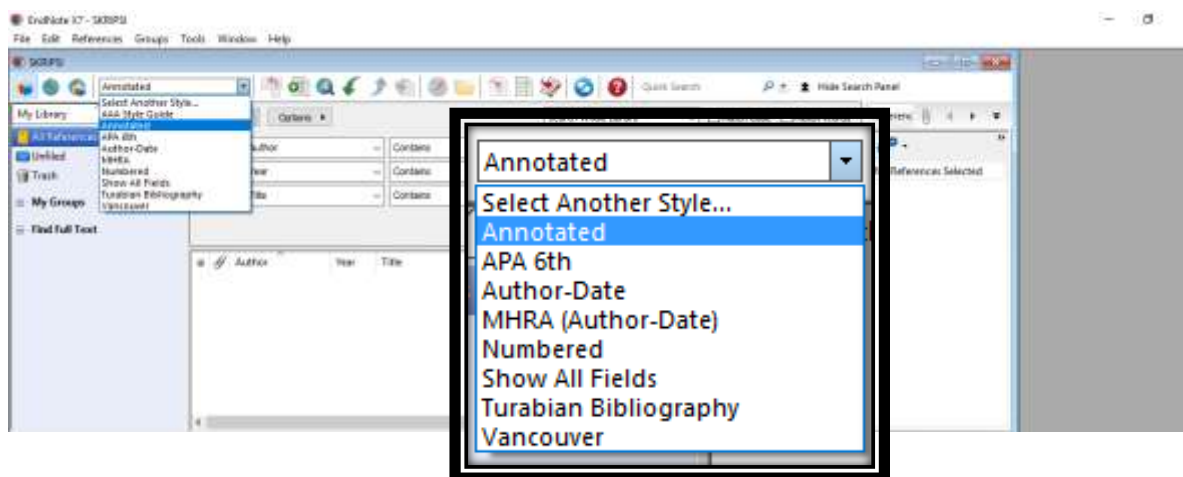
EndNote X7 - SKRIPSI
File Edit References Groups Tools Window Help
SKRIPSI
Annotated
Select Another Style...
AAA Style Guide
Annotated
APA 6th
Author-Date
MHRA
Numbered
Show All Fields
Turabian Bibliography
Vancouver
Quick Search
Hide Search Panel
My Library
All References
Unfiled
Trash
My Groups
Find Full Text
Options
Author
Year
Title
Contains
Contains
Contains
Author
Year
Title
No References Selected

Annotated
Select Another Style...
Annotated
APA 6th
Author-Date
MHRA (Author-Date)
Numbered
Show All Fields
Turabian Bibliography
Vancouver